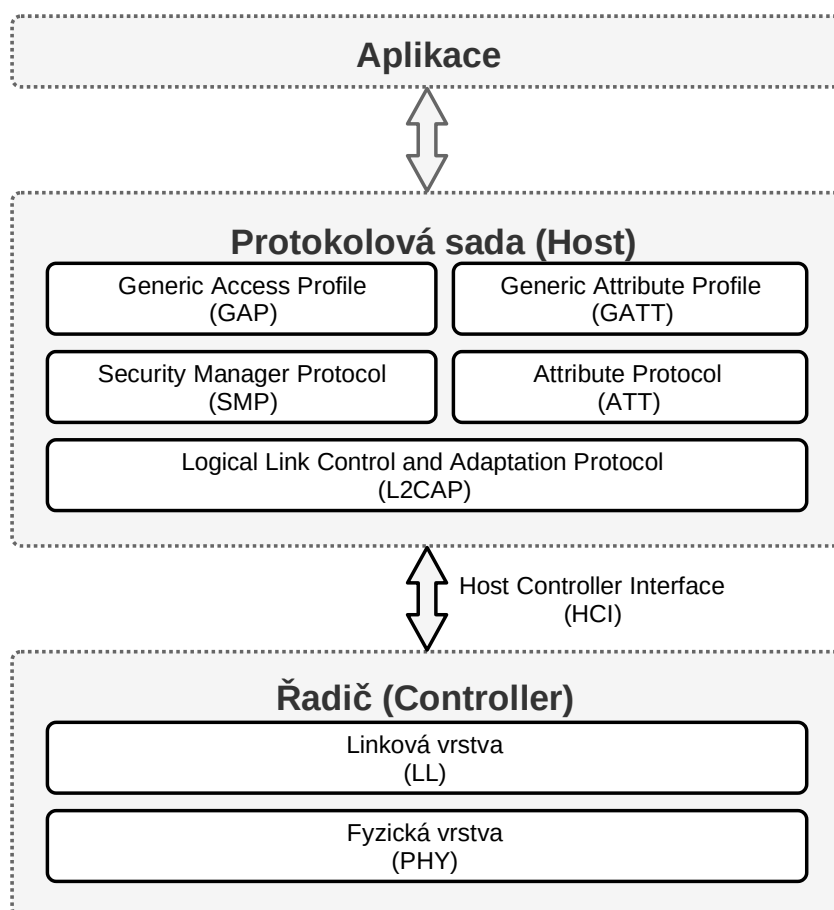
Aplikace

Protokolová sada (Host)

Generic Access Profile
(GAP)

Generic Attribute Profile
(GATT)

Security Manager Protocol
(SMP)

Attribute Protocol
(ATT)

Logical Link Control and Adaptation Protocol
(L2CAP)

Host Controller Interface
(HCI)

Řadič (Controller)

Linková vrstva
(LL)

Fyzická vrstva
(PHY)